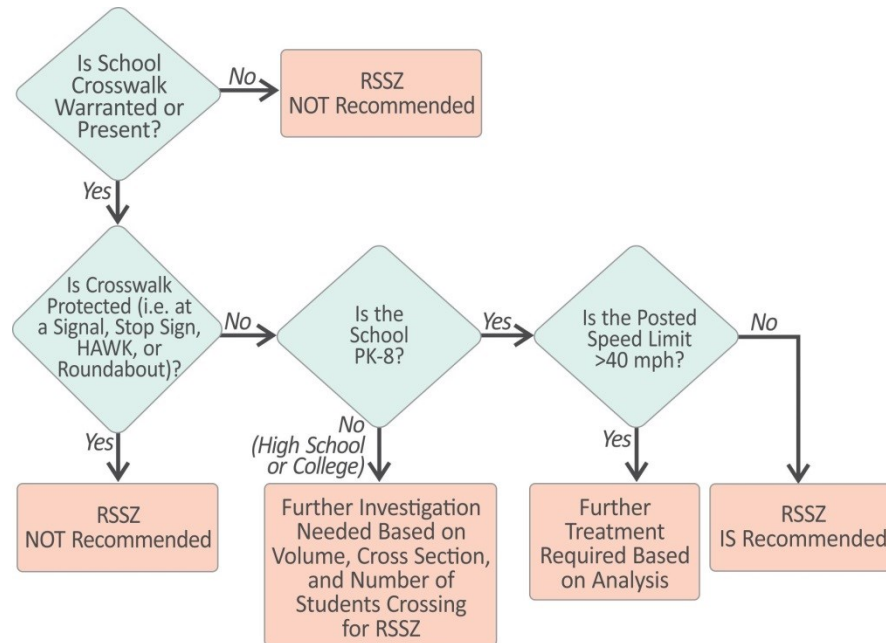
Is School Crosswalk Warranted or Present?

No

RSSZ NOT Recommended

Yes

Is Crosswalk Protected (i.e. at a Signal, Stop Sign, HAWK, or Roundabout)?

No

Is the School PK-8?

Yes

Is the Posted Speed Limit >40 mph?

No

Yes

RSSZ NOT Recommended

No (High School or College)

Further Investigation Needed Based on Volume, Cross Section, and Number of Students Crossing for RSSZ

Yes

Further Treatment Required Based on Analysis

RSSZ IS Recommended